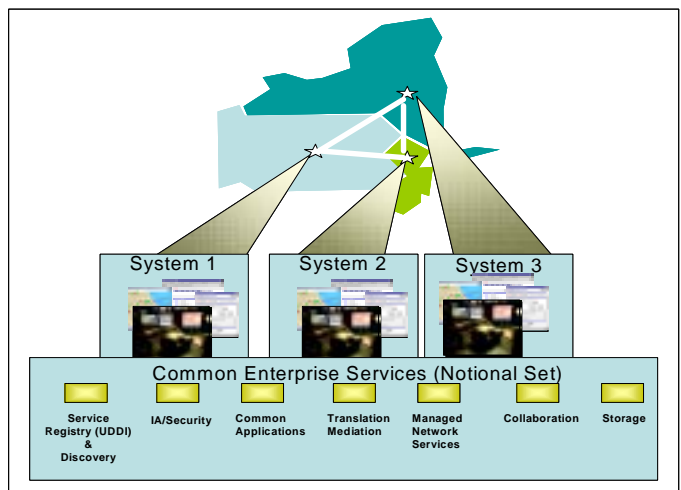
System 1

System 2

System 3

Common Enterprise Services (Notional Set)

Service Registry (UDDI) & Discovery

IA/Security

Common Applications

Translation Mediation

Managed Network Services

Collaboration

Storage